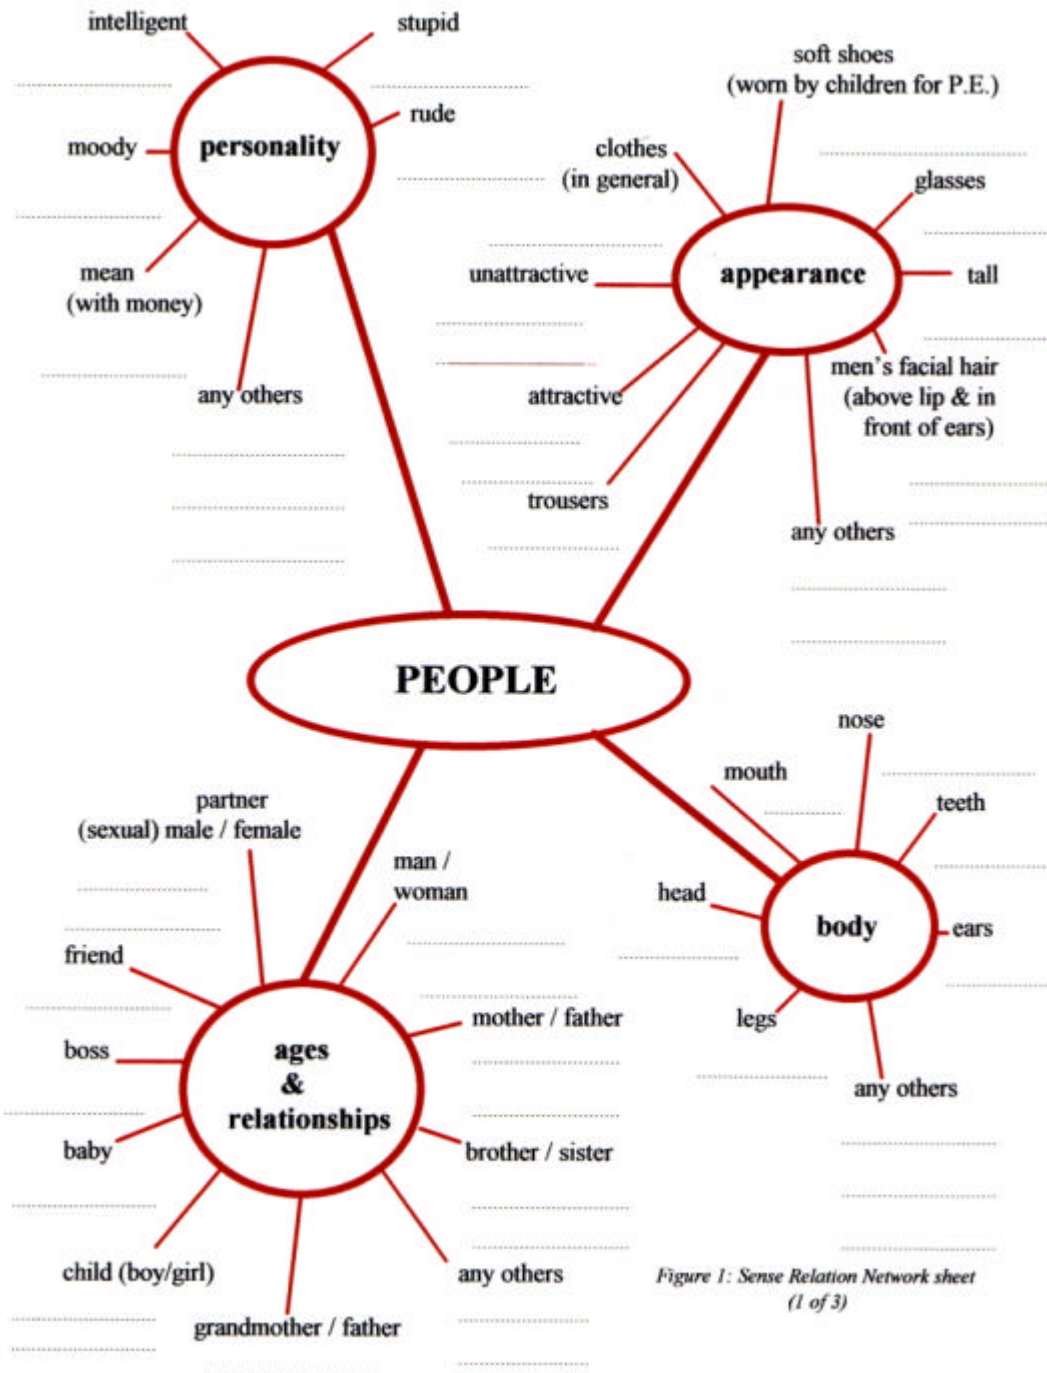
intelligent
stupid
rude
moody
personality
mean (with money)
any others

soft shoes (worn by children for P.E.)
clothes (in general)
glasses
unattractive
appearance
tall
attractive
men's facial hair (above lip & in front of ears)
trousers
any others

PEOPLE

nose
mouth
teeth
head
body
ears
legs
any others

partner (sexual) male / female
man / woman
friend
boss
ages & relationships
mother / father
baby
brother / sister
child (boy/girl)
grandmother / father
any others

Figure 1: Sense Relation Network sheet (1 of 3)